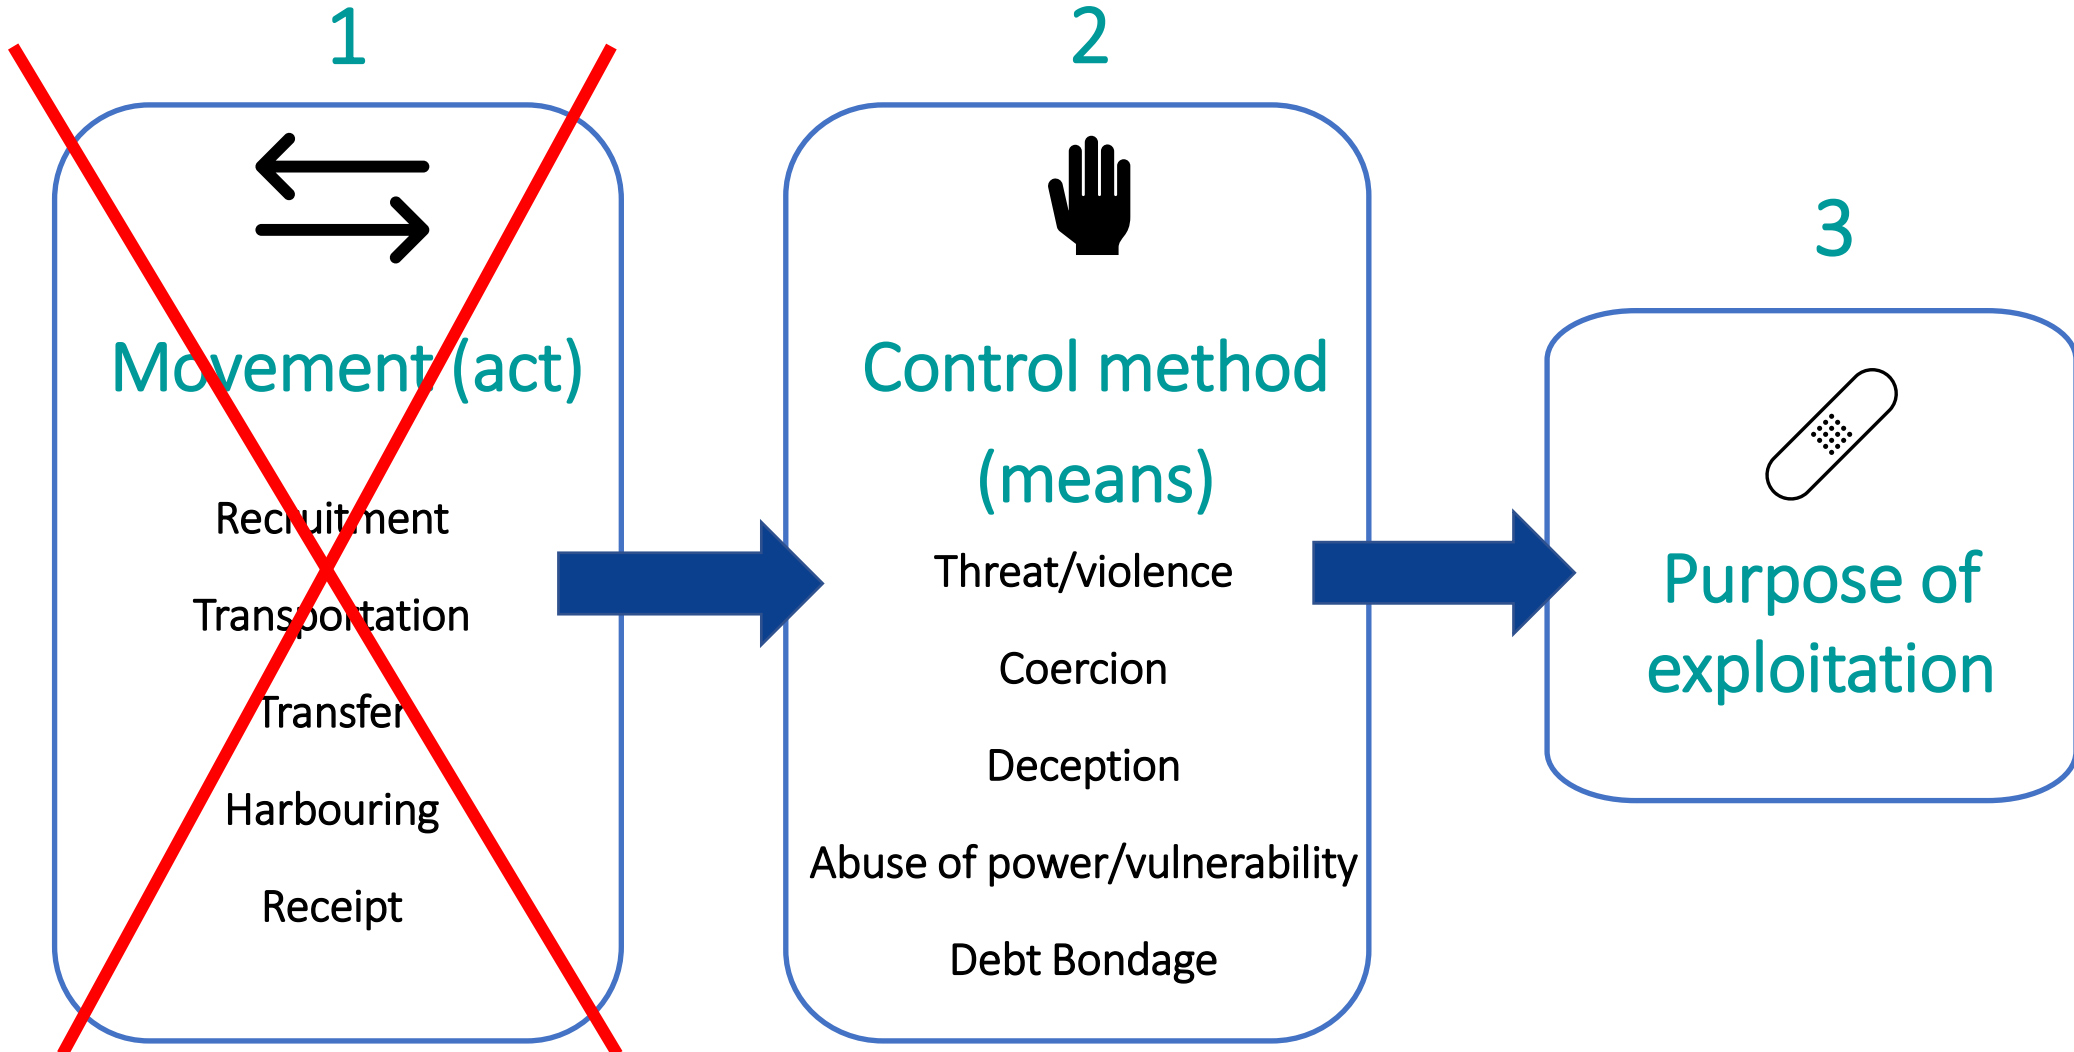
1

Movement (act)

Recruitment

Transportation

Transfer

Harbouring

Receipt

2

Control method (means)

Threat/violence

Coercion

Deception

Abuse of power/vulnerability

Debt Bondage

3

Purpose of exploitation